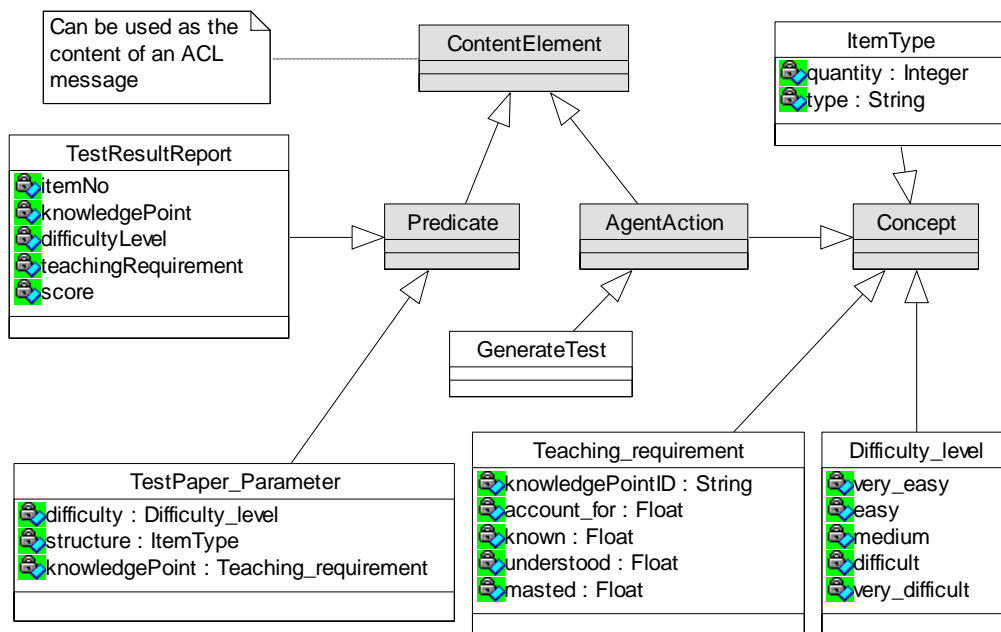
Can be used as the content of an ACL message

ContentElement

ItemType
quantity : Integer
type : String

TestResultReport
itemNo
knowledgePoint
difficultyLevel
teachingRequirement
score

Predicate

AgentAction

Concept

GenerateTest

TestPaper_Parameter
difficulty : Difficulty_level
structure : ItemType
knowledgePoint : Teaching_requirement

Teaching_requirement
knowledgePointID : String
account_for : Float
known : Float
understood : Float
masted : Float

Difficulty_level
very_easy
easy
medium
difficult
very_difficult